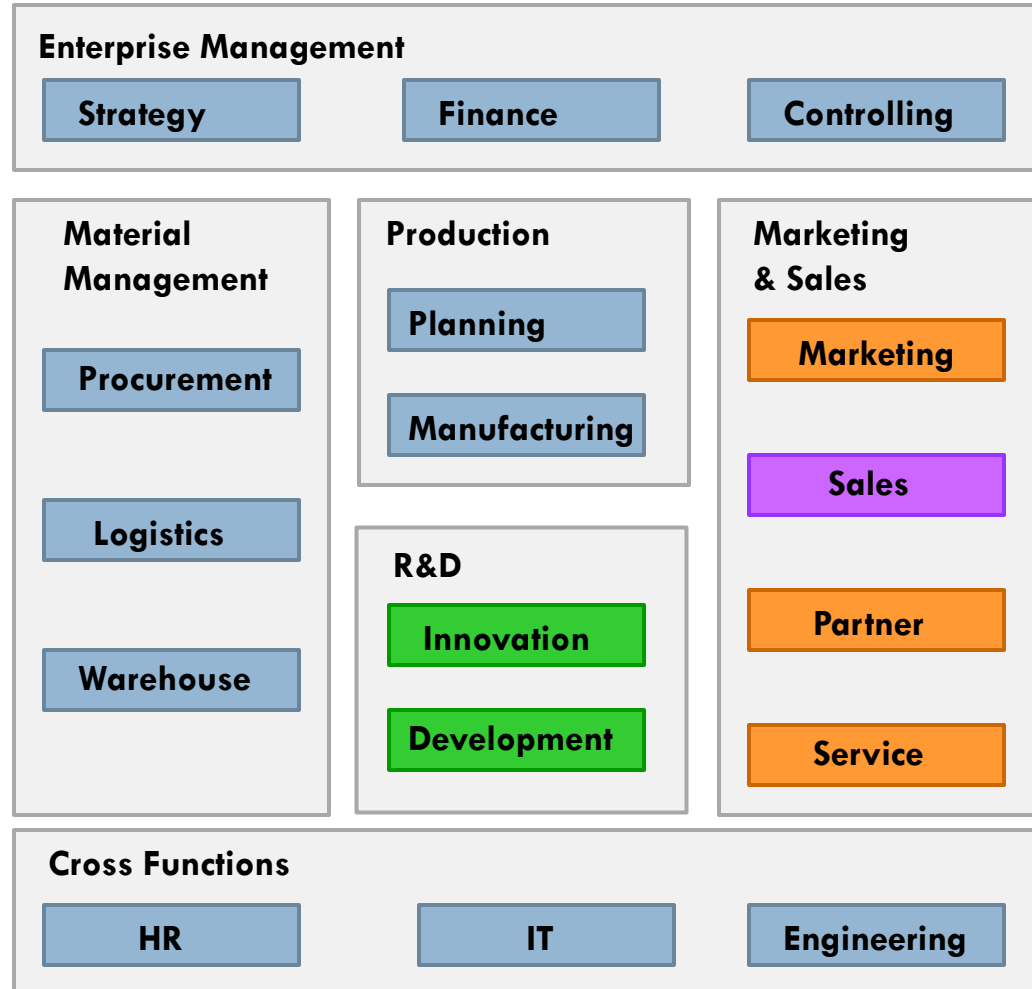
Enterprise Management

Strategy

Finance

Controlling

Material Management

Procurement

Logistics

Warehouse

Production

Planning

Manufacturing

R&D

Innovation

Development

Marketing & Sales

Marketing

Sales

Partner

Service

Cross Functions

HR

IT

Engineering